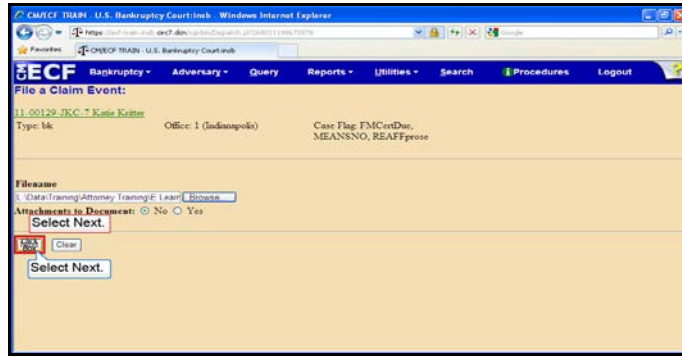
CM/ECF TRAIN - U.S. Bankruptcy Court:insb - Windows Internet Explorer

https://ecf-train.insb.uscourts.gov/cgi-bin/Dispatch.pl?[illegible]

Google

Favorites

CM/ECF TRAIN - U.S. Bankruptcy Court:insb

ECF Bankruptcy Adversary Query Reports Utilities Search Procedures Logout

File a Claim Event:

11-00129-JKC 7 Katie Kritter

Type: bk Office: 1 (Indianapolis) Case Flag: FMCertDue, MEANSNO, REAFFprose

Filename

L:\Data\Training\Attorney Training\E-Learn Browse...

Attachments to Document: No Yes

Select Next.

Next Clear

Select Next.